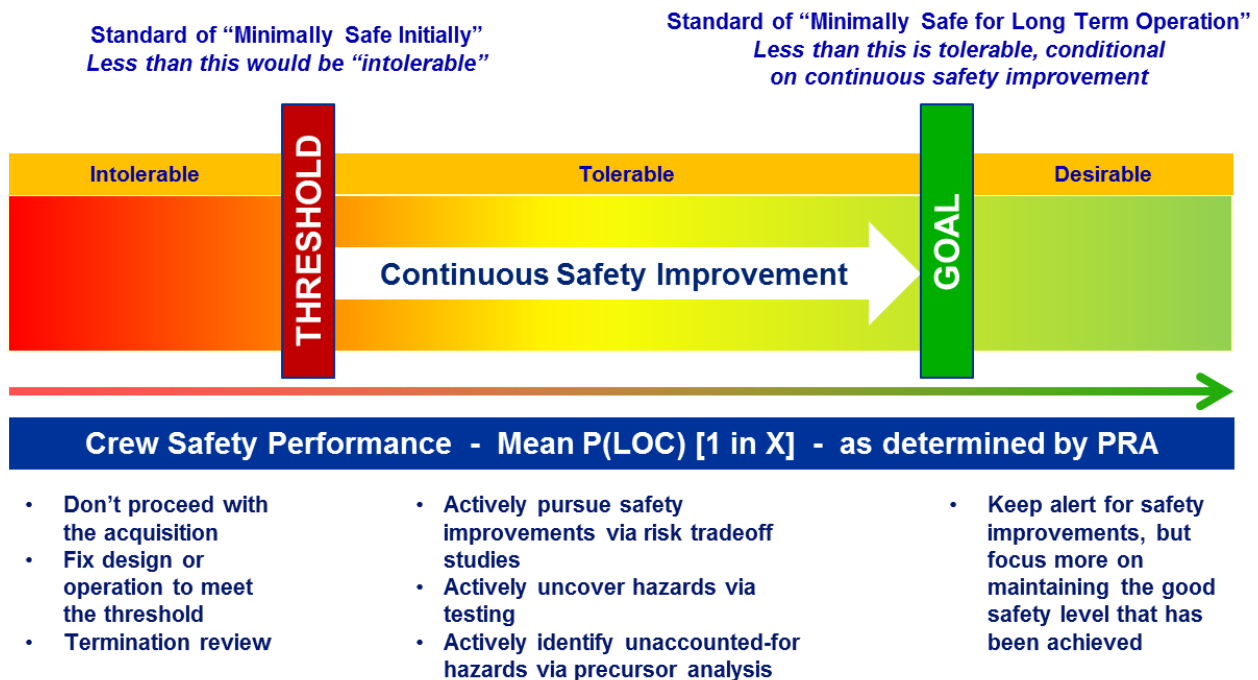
Standard of "Minimally Safe Initially"
*Less than this would be "intolerable"*

Standard of "Minimally Safe for Long Term Operation"
*Less than this is tolerable, conditional on continuous safety improvement*

Intolerable

THRESHOLD

Tolerable

GOAL

Desirable

Continuous Safety Improvement

Crew Safety Performance - Mean P(LOC) [1 in X] - as determined by PRA

- Don't proceed with the acquisition
- Fix design or operation to meet the threshold
- Termination review

- Actively pursue safety improvements via risk tradeoff studies
- Actively uncover hazards via testing
- Actively identify unaccounted-for hazards via precursor analysis

- Keep alert for safety improvements, but focus more on maintaining the good safety level that has been achieved